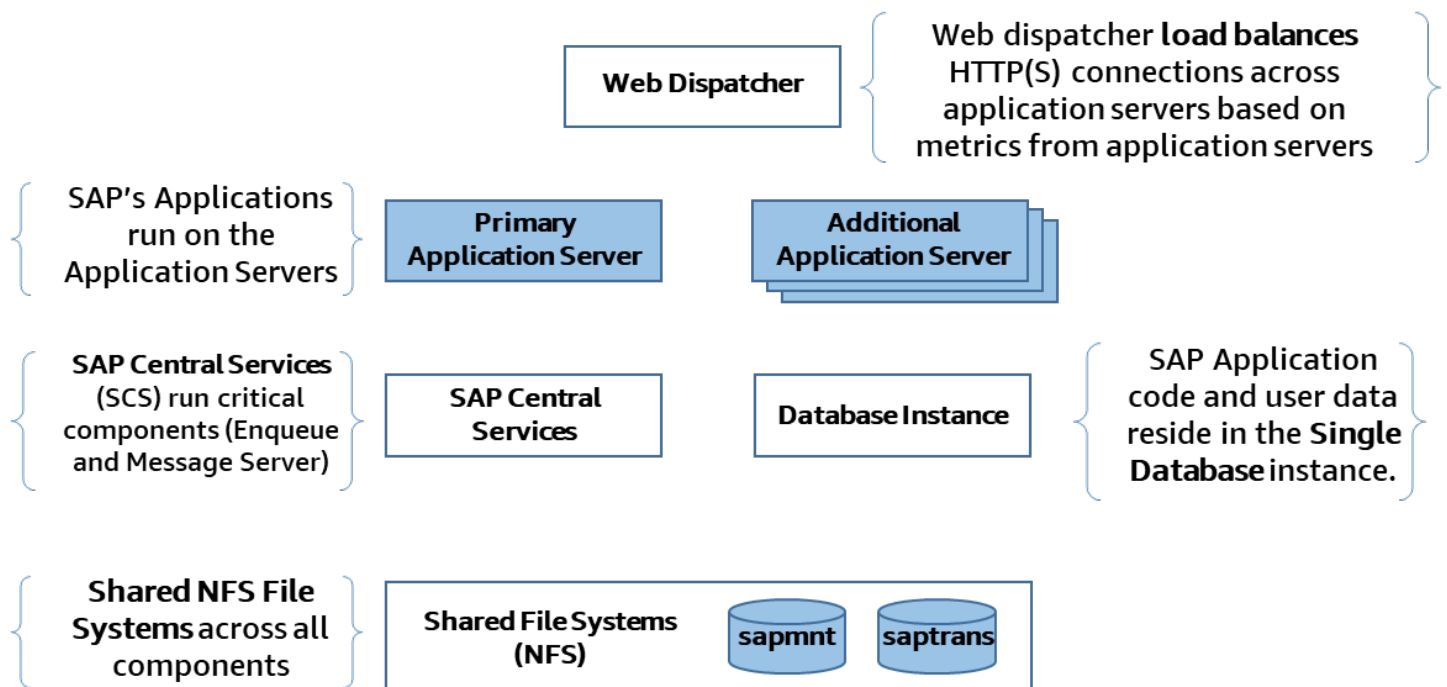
Web Dispatcher

Web dispatcher load balances HTTP(S) connections across application servers based on metrics from application servers

SAP's Applications run on the Application Servers

Primary Application Server

Additional Application Server

SAP Central Services (SCS) run critical components (Enqueue and Message Server)

SAP Central Services

Database Instance

SAP Application code and user data reside in the Single Database instance.

Shared NFS File Systems across all components

Shared File Systems (NFS)

sapmnt

saptrans